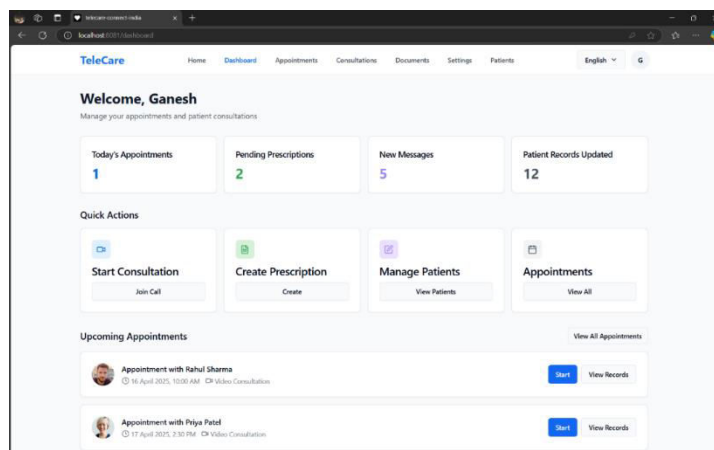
telecare-connect-india
localhost:8081/dashboard

TeleCare
Home
Dashboard
Appointments
Consultations
Documents
Settings
Patients
English
G

Welcome, Ganesh
Manage your appointments and patient consultations

Today's Appointments
1

Pending Prescriptions
2

New Messages
5

Patient Records Updated
12

Quick Actions

Start Consultation
Join Call

Create Prescription
Create

Manage Patients
View Patients

Appointments
View All

Upcoming Appointments
View All Appointments

Appointment with Rahul Sharma
16 April 2025, 10:00 AM Video Consultation
Start
View Records

Appointment with Priya Patel
17 April 2025, 2:30 PM Video Consultation
Start
View Records